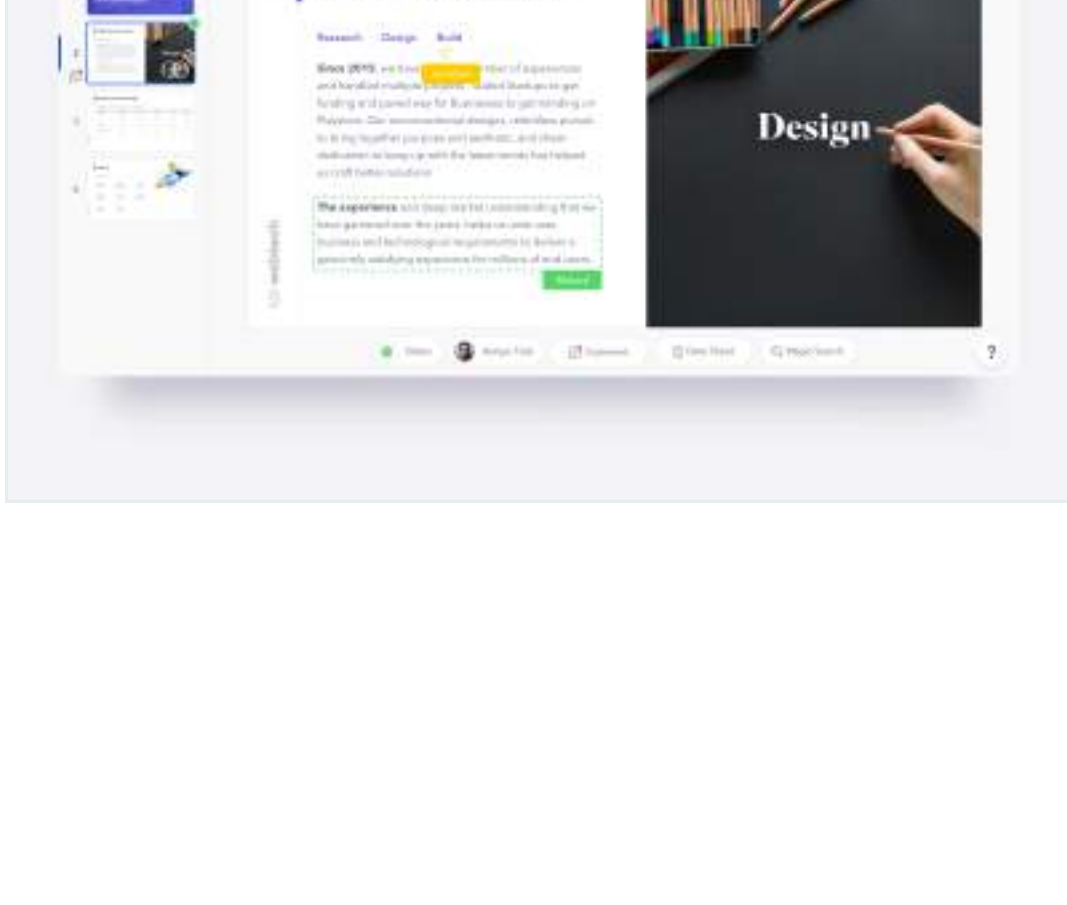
Research Design Build

Since 2010, we have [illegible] of experience and handled multiple projects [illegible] to get funding and paved way for Businesses to get trending on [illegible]. Our unconventional designs, relentless pursuit to bring together purpose and aesthetic, and sheer dedication to keep up with the latest trends has helped us craft better solutions.

The experience and deep market understanding that we have garnered over the years helps us cater user, business and technological requirements to deliver a genuinely satisfying experience for millions of end users.

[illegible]

webhands

Design

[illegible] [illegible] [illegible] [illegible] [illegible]

?